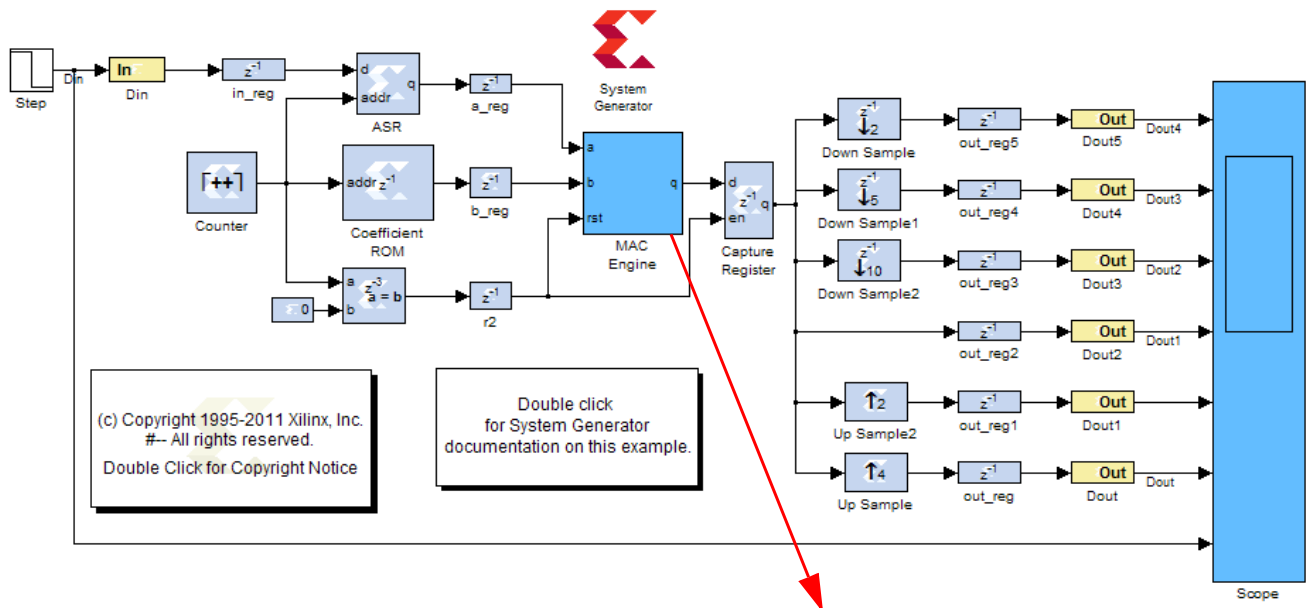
Step

Din

In

Din

$z^{-1}$

in_reg

d

addr

q

ASR

$z^{-1}$

a_reg

System Generator

Counter

addr $z^{-1}$

Coefficient ROM

$z^{-1}$

b_reg

a

b

rst

q

MAC Engine

d

$z^{-1}$

en

q

Capture Register

a $z^{-3}$ a = b

b

0

$z^{-1}$

r2

$z^{-1}$ $\downarrow 2$

Down Sample

$z^{-1}$

out_reg5

Out

Dout5

Dout4

$z^{-1}$ $\downarrow 5$

Down Sample1

$z^{-1}$

out_reg4

Out

Dout4

Dout3

$z^{-1}$ $\downarrow 10$

Down Sample2

$z^{-1}$

out_reg3

Out

Dout3

Dout2

$z^{-1}$

out_reg2

Out

Dout2

Dout1

$\uparrow 2$

Up Sample2

$z^{-1}$

out_reg1

Out

Dout1

$\uparrow 4$

Up Sample

$z^{-1}$

out_reg

Out

Dout

Dout

(c) Copyright 1995-2011 Xilinx, Inc.
#-- All rights reserved.
Double Click for Copyright Notice

Double click
for System Generator
documentation on this example.

Scope